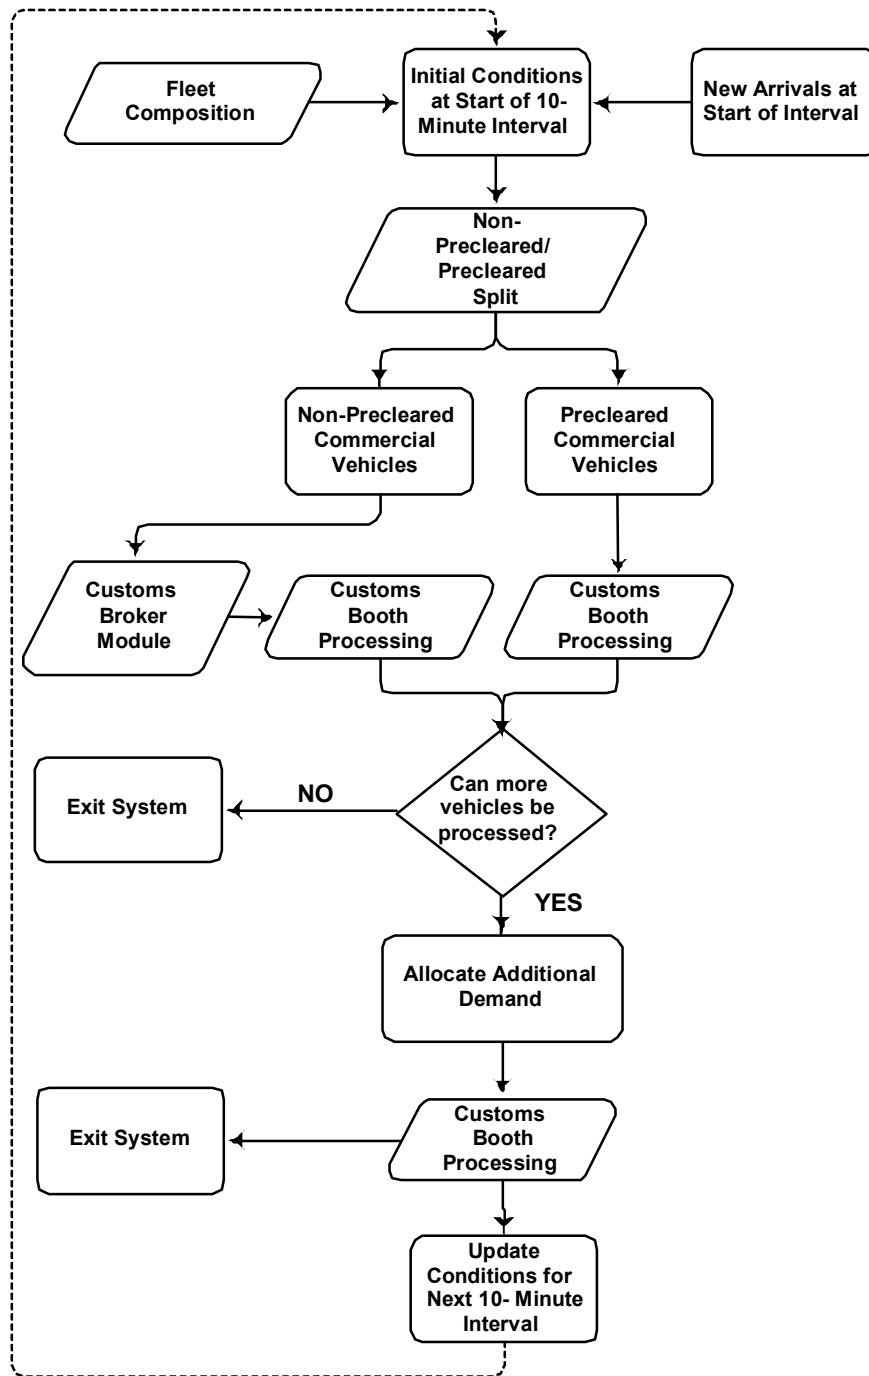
Fleet Composition

Initial Conditions at Start of 10-Minute Interval

New Arrivals at Start of Interval

Non-Precleared/ Precleared Split

Non-Precleared Commercial Vehicles

Precleared Commercial Vehicles

Customs Broker Module

Customs Booth Processing

Customs Booth Processing

Exit System

NO

Can more vehicles be processed?

YES

Allocate Additional Demand

Exit System

Customs Booth Processing

Update Conditions for Next 10- Minute Interval